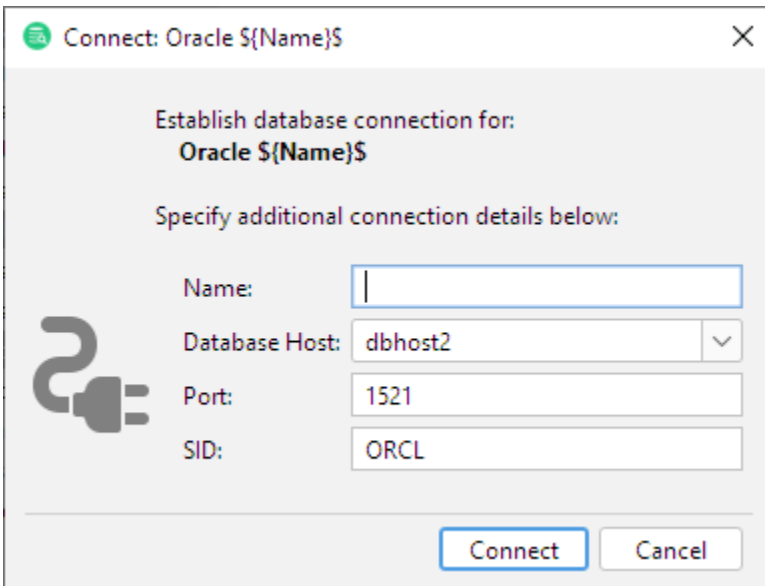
Connect: Oracle \${Name}\$

Establish database connection for:
**Oracle \${Name}\$**

Specify additional connection details below:

Name:

Database Host: dbhost2

Port: 1521

SID: ORCL

Connect Cancel